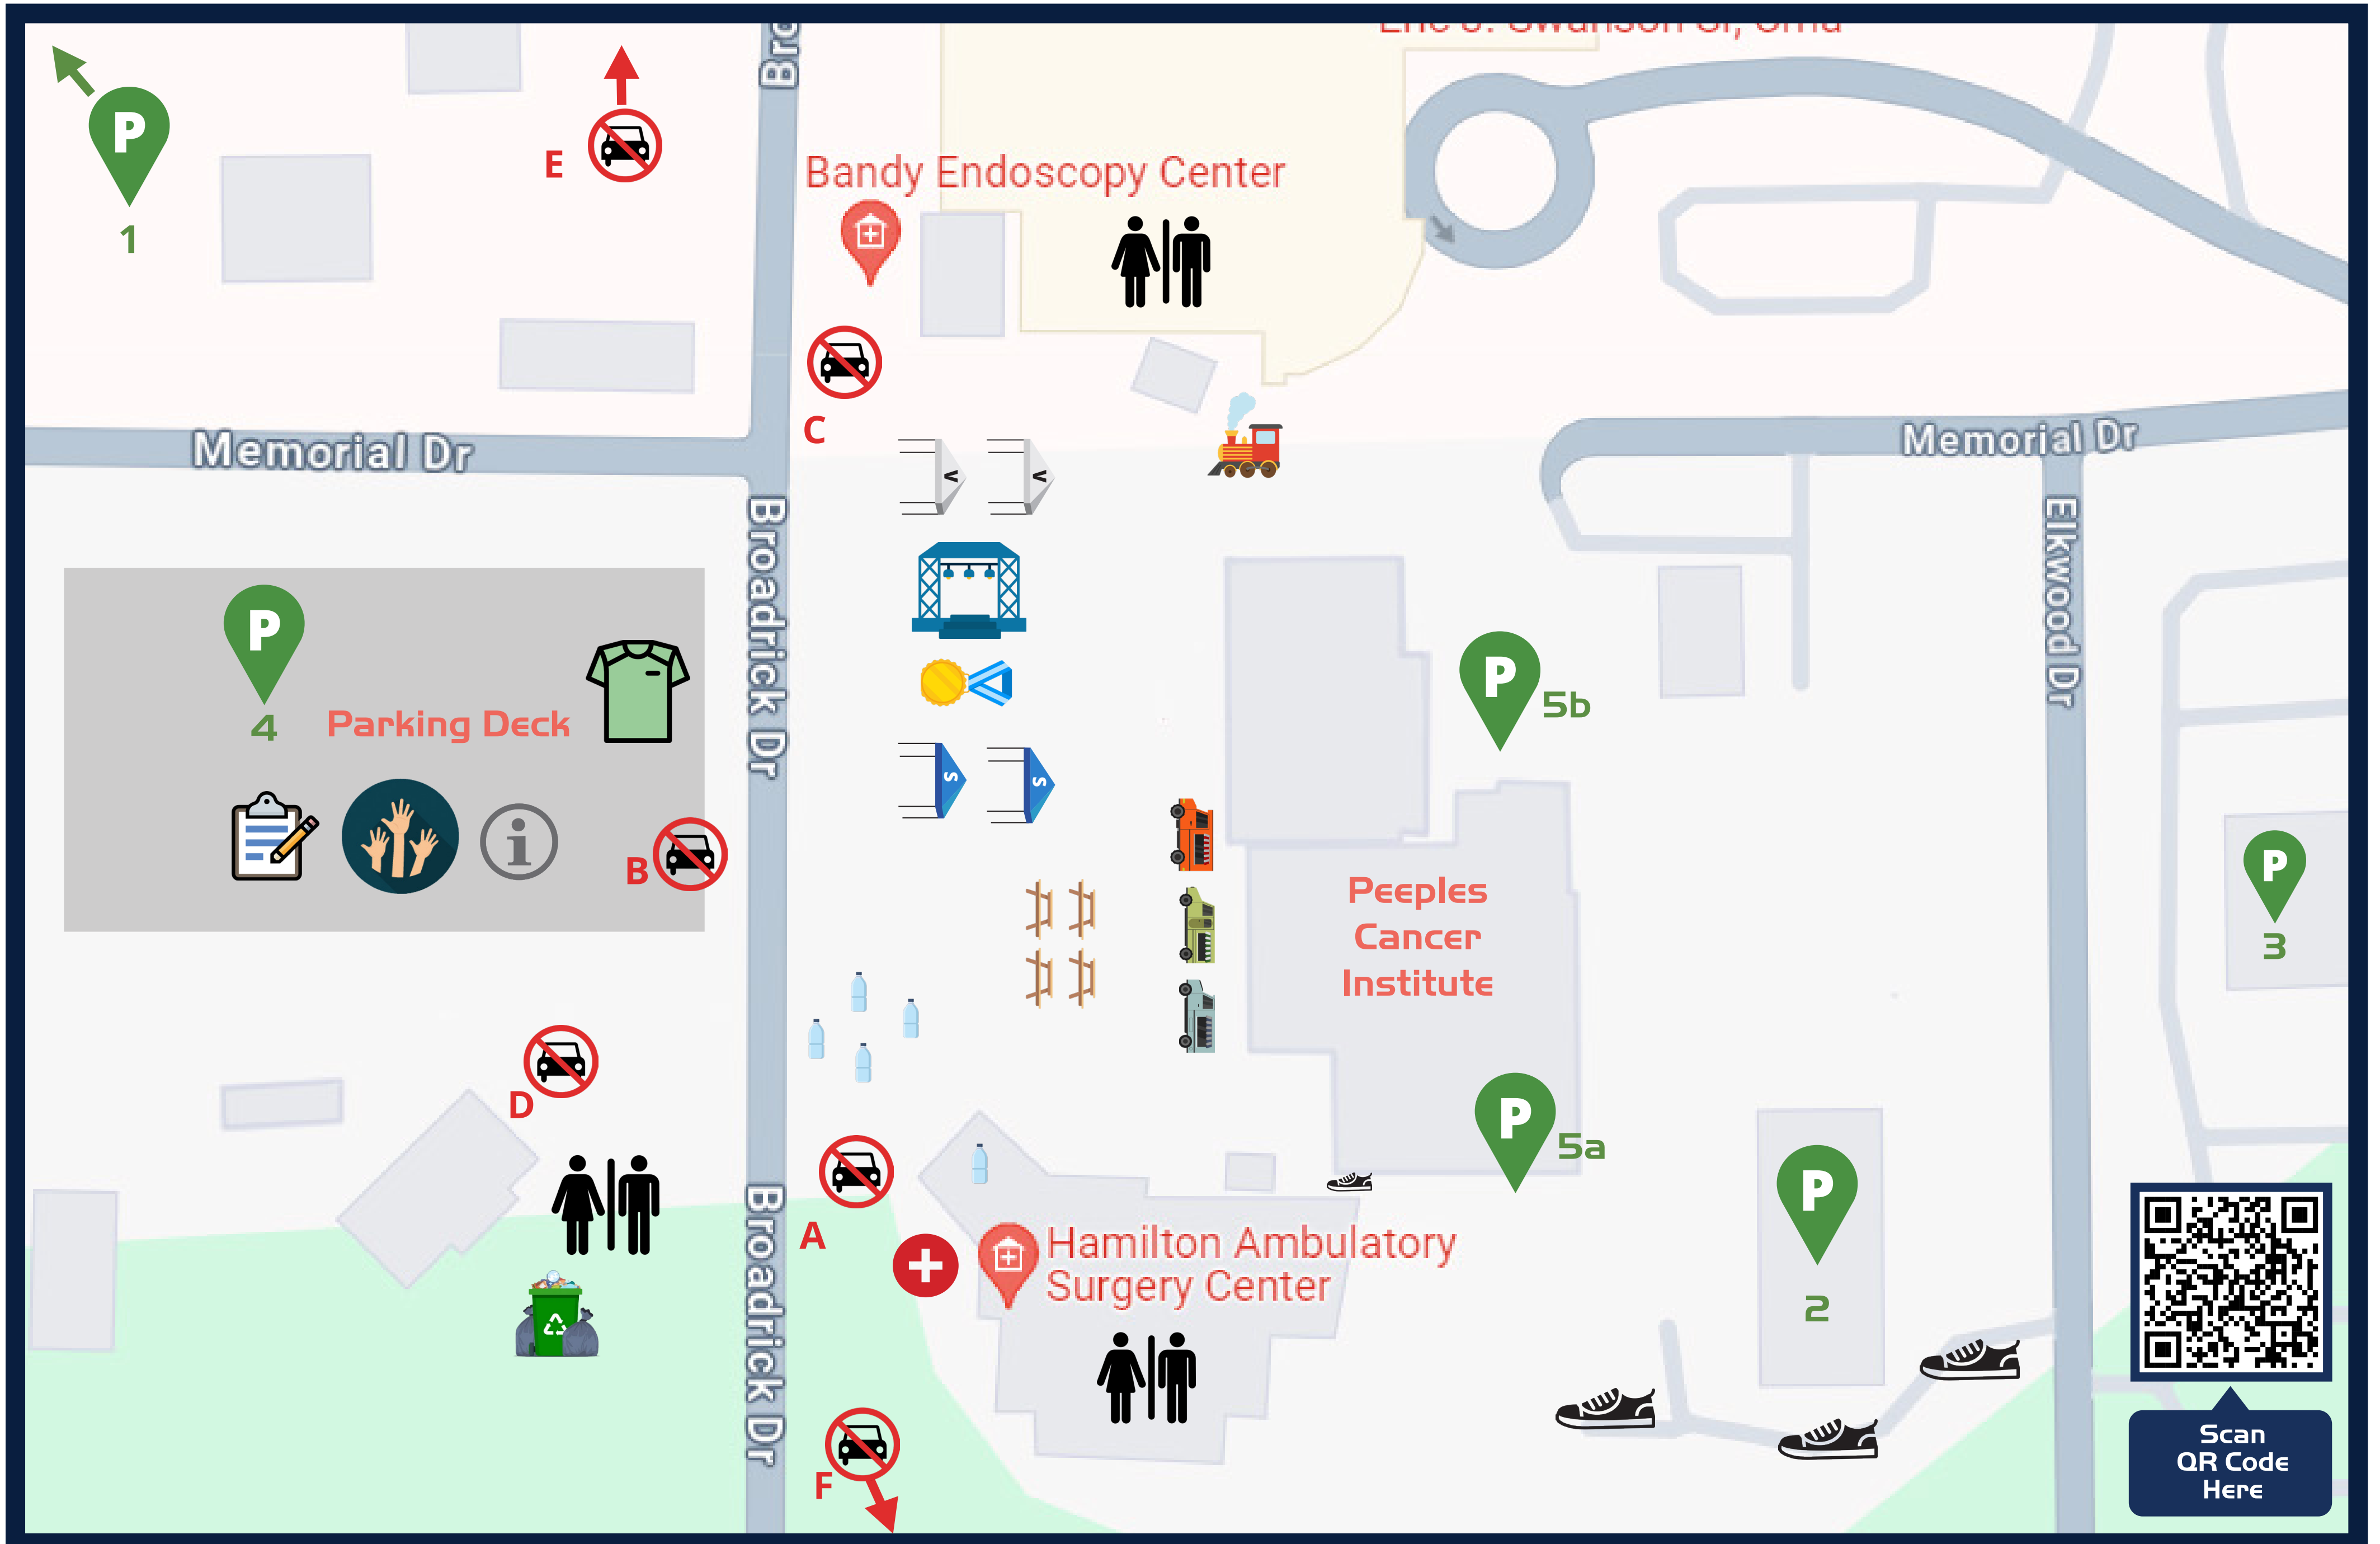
P
1

E

Br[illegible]

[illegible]

Bandy Endoscopy Center

C

Memorial Dr

Memorial Dr

Broadrick Dr

Elkwood Dr

P
4
Parking Deck

B

P
5b

Peeples Cancer Institute

P
3

D

P
5a

A

Hamilton Ambulatory Surgery Center

P
2

Broadrick Dr

F

Scan QR Code Here